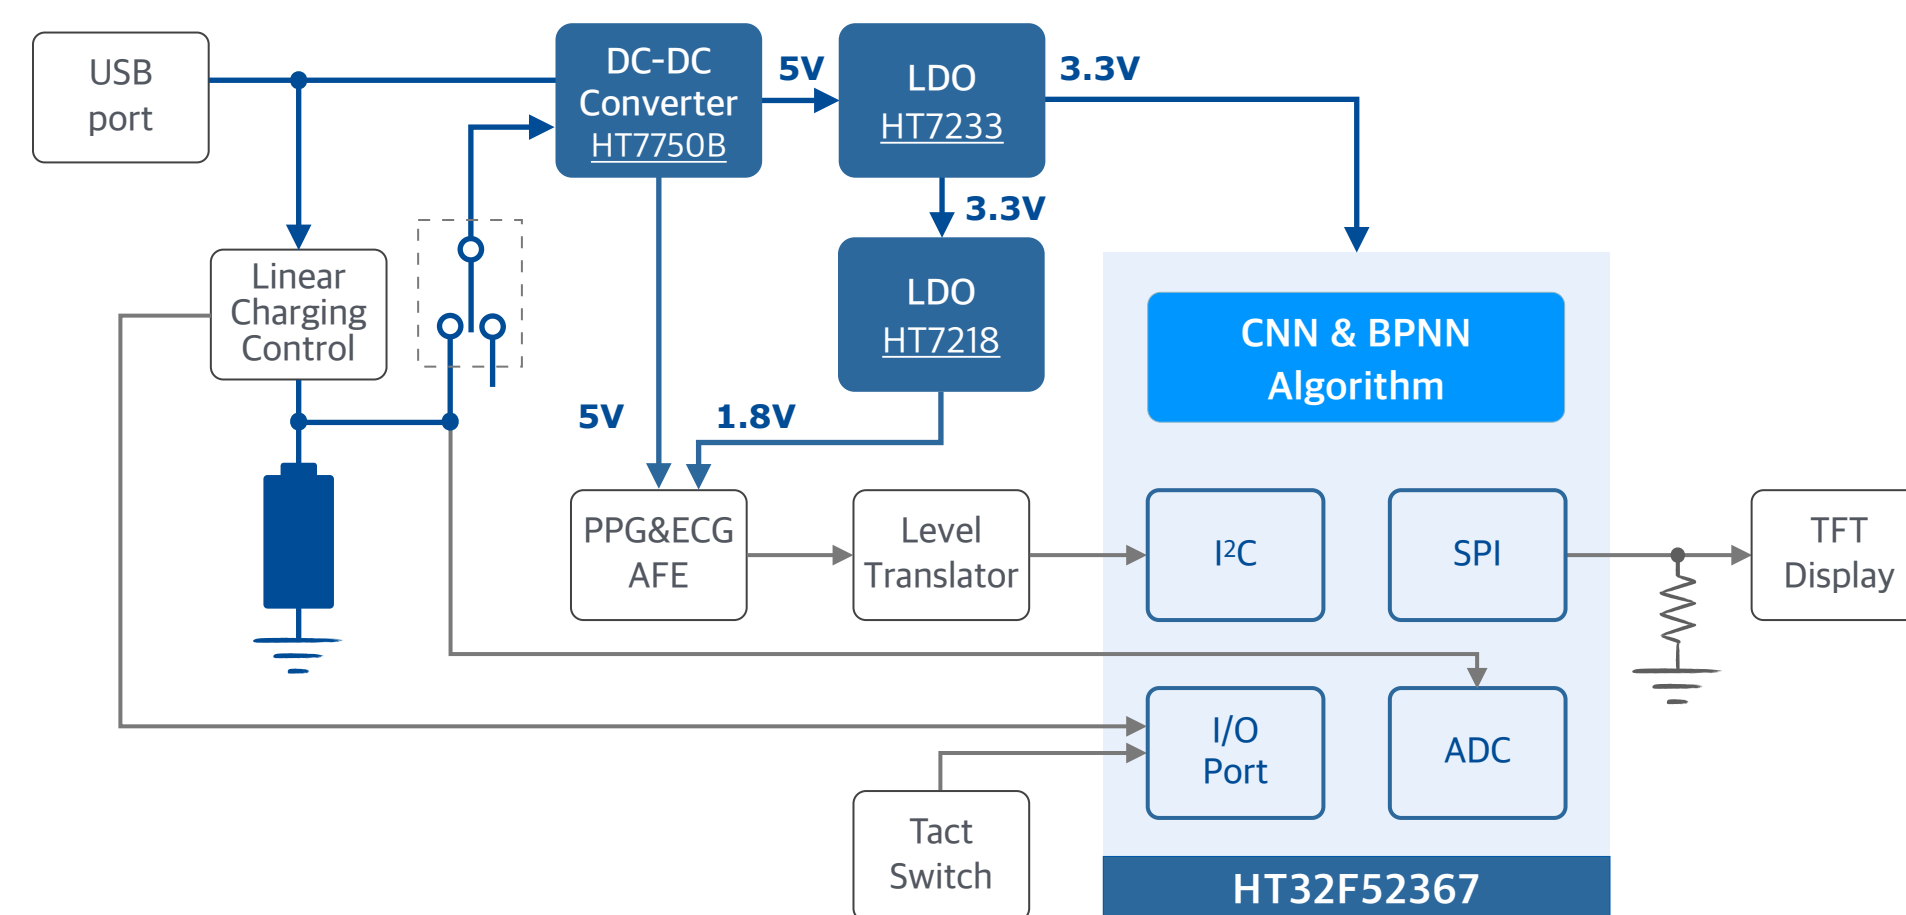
USB port

DC-DC Converter HT7750B

5V

LDO HT7233

3.3V

3.3V

Linear Charging Control

LDO HT7218

CNN & BPNN Algorithm

5V

1.8V

PPG&ECG AFE

Level Translator

I$^2$C

SPI

TFT Display

I/O Port

ADC

Tact Switch

HT32F52367